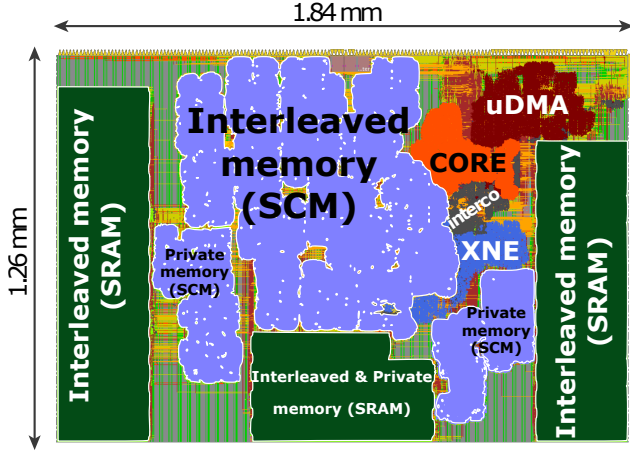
1.84 mm

1.26 mm

Interleaved memory (SRAM)

Interleaved memory (SCM)

uDMA

CORE

Interco

XNE

Private memory (SCM)

Private memory (SCM)

Interleaved & Private memory (SRAM)

Interleaved memory (SRAM)